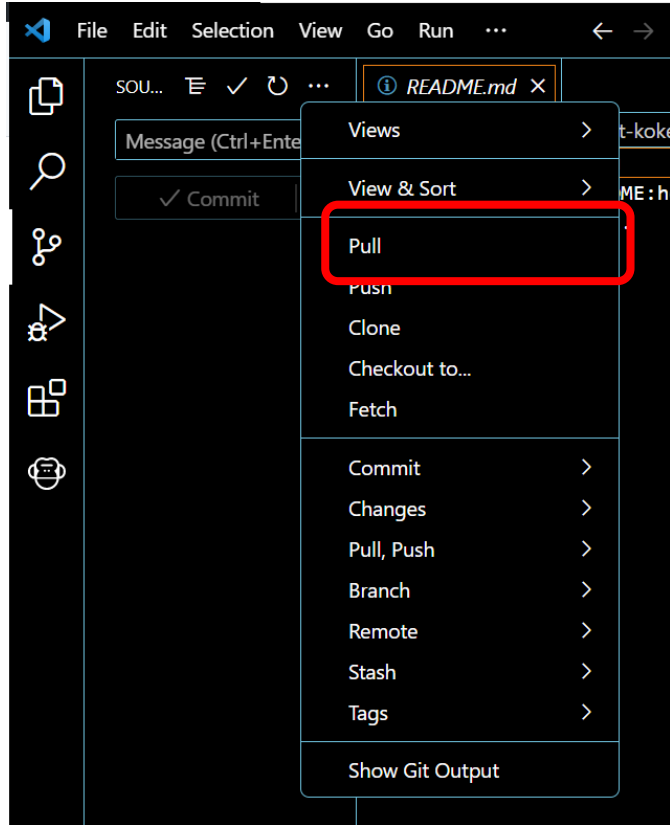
File Edit Selection View Go Run ···

SOU... ···

README.md ×

Message (Ctrl+Ente

✓ Commit

t-koke

ME:h

Views

View & Sort

Pull

Push

Clone

Checkout to...

Fetch

Commit

Changes

Pull, Push

Branch

Remote

Stash

Tags

Show Git Output